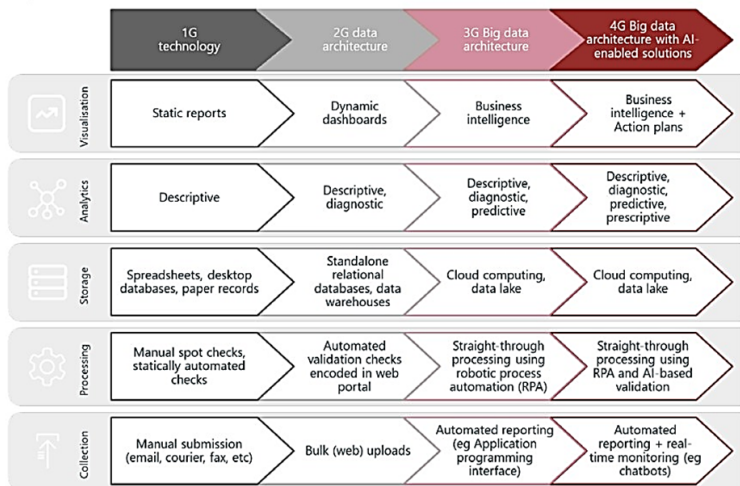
| | 1G technology | 2G data architecture | 3G Big data architecture | 4G Big data architecture with AI-enabled solutions |
|---|---|---|---|---|
| Visualisation | Static reports | Dynamic dashboards | Business intelligence | Business intelligence + Action plans |
| Analytics | Descriptive | Descriptive, diagnostic | Descriptive, diagnostic, predictive | Descriptive, diagnostic, predictive, prescriptive |
| Storage | Spreadsheets, desktop databases, paper records | Standalone relational databases, data warehouses | Cloud computing, data lake | Cloud computing, data lake |
| Processing | Manual spot checks, statically automated checks | Automated validation checks encoded in web portal | Straight-through processing using robotic process automation (RPA) | Straight-through processing using RPA and AI-based validation |
| Collection | Manual submission (email, courier, fax, etc) | Bulk (web) uploads | Automated reporting (eg Application programming interface) | Automated reporting + real-time monitoring (eg chatbots) |